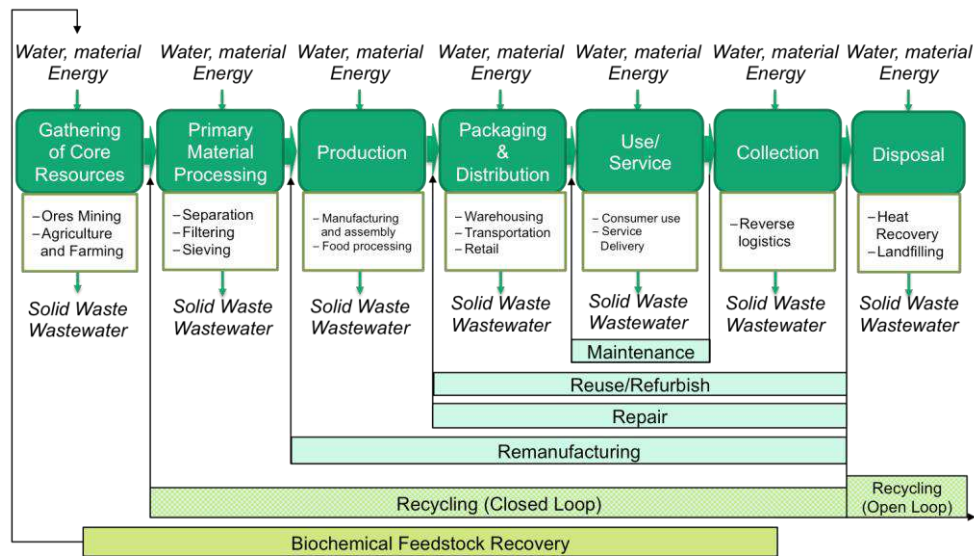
Water, material Energy

Gathering of Core Resources

–Ores Mining
–Agriculture and Farming

Solid Waste Wastewater

Water, material Energy

Primary Material Processing

–Separation
–Filtering
–Sieving

Solid Waste Wastewater

Water, material Energy

Production

– Manufacturing and assembly
– Food processing

Solid Waste Wastewater

Water, material Energy

Packaging & Distribution

–Warehousing
–Transportation
–Retail

Solid Waste Wastewater

Water, material Energy

Use/ Service

- Consumer use
- Service Delivery

Solid Waste Wastewater

Water, material Energy

Collection

–Reverse logistics

Solid Waste Wastewater

Water, material Energy

Disposal

–Heat Recovery
–Landfilling

Solid Waste Wastewater

Maintenance

Reuse/Refurbish

Repair

Remanufacturing

Recycling (Closed Loop)

Recycling (Open Loop)

Biochemical Feedstock Recovery